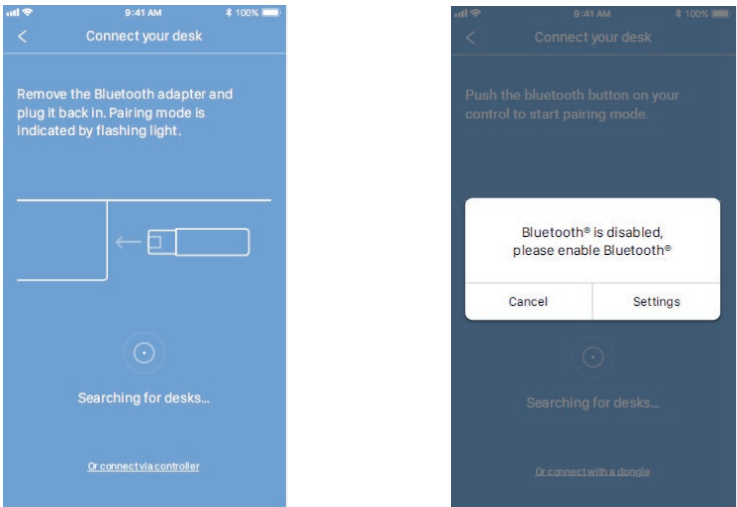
9:41 AM
100%
<
Connect your desk

Remove the Bluetooth adapter and plug it back in. Pairing mode is indicated by flashing light.

Searching for desks...

Or connect via controller

9:41 AM
100%
<
Connect your desk

Push the bluetooth button on your control to start pairing mode.

Bluetooth® is disabled, please enable Bluetooth®

Cancel
Settings

Searching for desks...

Or connect with a dongle